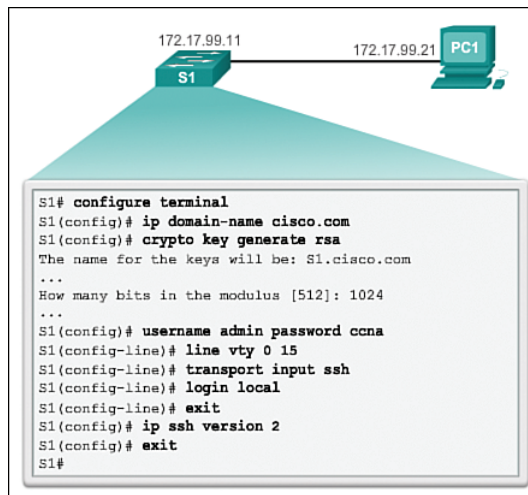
172.17.99.11

S1

172.17.99.21

PC1

S1# configure terminal
S1(config)# ip domain-name cisco.com
S1(config)# crypto key generate rsa
The name for the keys will be: S1.cisco.com
...
How many bits in the modulus [512]: 1024
...
S1(config)# username admin password ccna
S1(config-line)# line vty 0 15
S1(config-line)# transport input ssh
S1(config-line)# login local
S1(config-line)# exit
S1(config)# ip ssh version 2
S1(config)# exit
S1#